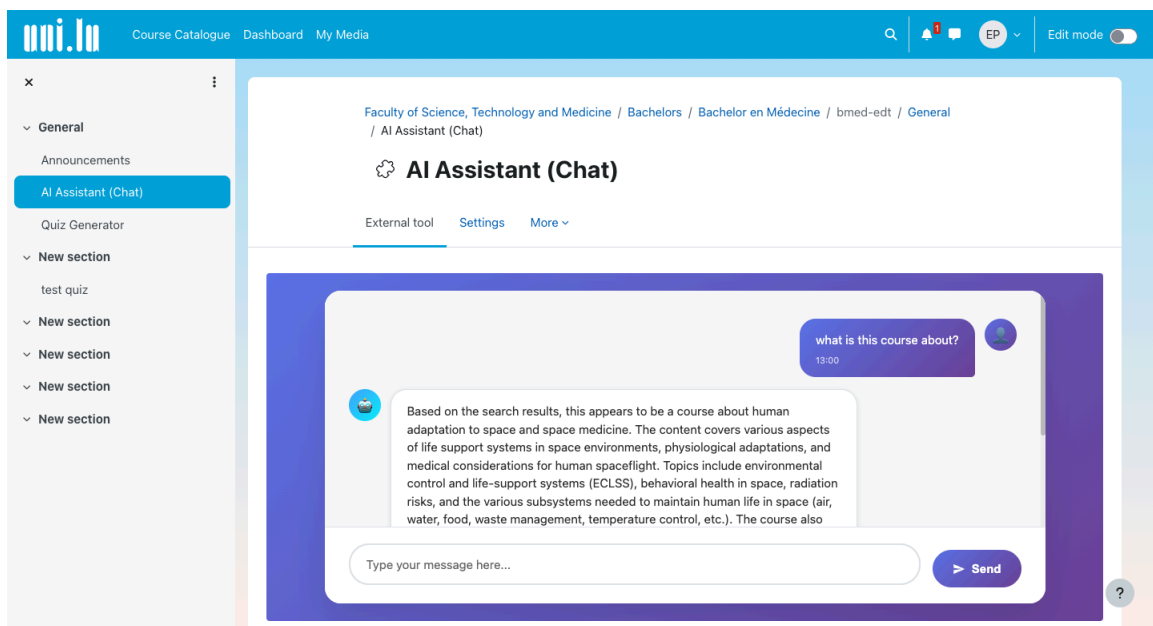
uni.lu Course Catalogue Dashboard My Media

1

EP

Edit mode

×

General

Announcements

AI Assistant (Chat)

Quiz Generator

New section

test quiz

New section

New section

New section

New section

Faculty of Science, Technology and Medicine / Bachelors / Bachelor en Médecine / bmed-edt / General / AI Assistant (Chat)

AI Assistant (Chat)

External tool Settings More

what is this course about?
13:00

Based on the search results, this appears to be a course about human adaptation to space and space medicine. The content covers various aspects of life support systems in space environments, physiological adaptations, and medical considerations for human spaceflight. Topics include environmental control and life-support systems (ECLSS), behavioral health in space, radiation risks, and the various subsystems needed to maintain human life in space (air, water, food, waste management, temperature control, etc.). The course also

Type your message here...

Send

?